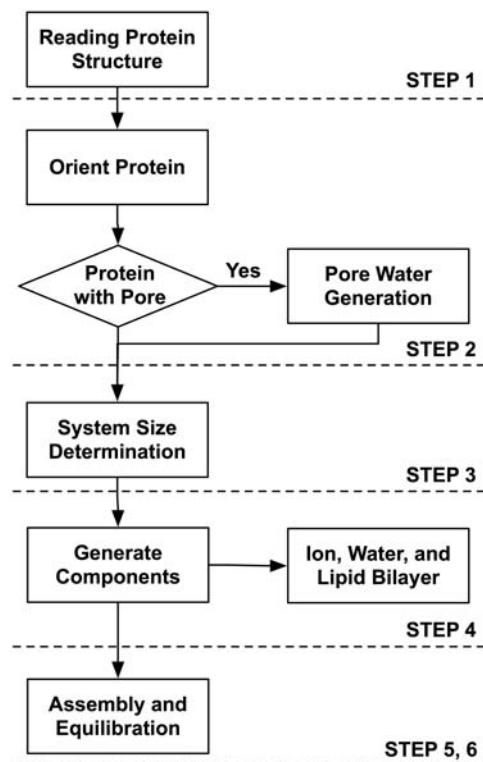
Reading Protein Structure

STEP 1

Orient Protein

Protein with Pore

Yes

Pore Water Generation

STEP 2

System Size Determination

STEP 3

Generate Components

Ion, Water, and Lipid Bilayer

STEP 4

Assembly and Equilibration

STEP 5, 6